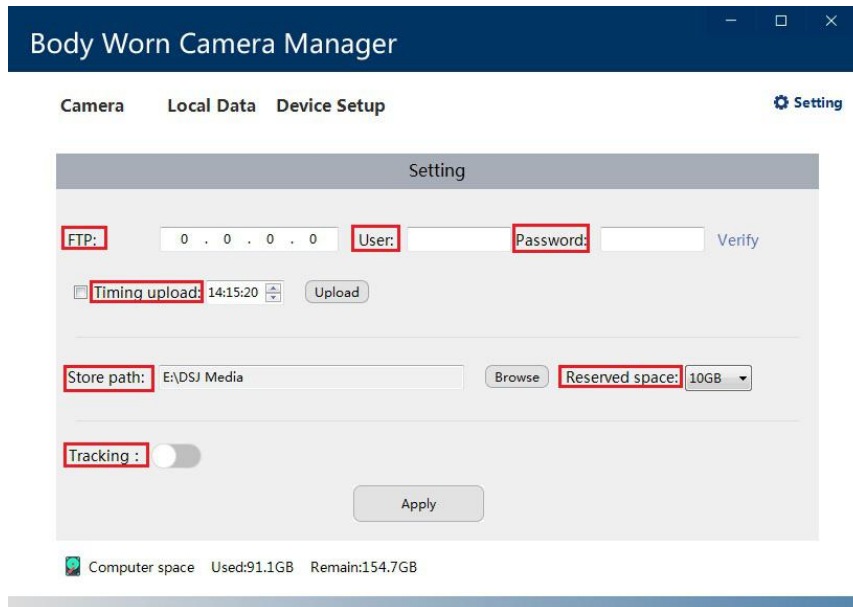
Body Worn Camera Manager

Camera Local Data Device Setup

Setting

Setting

FTP: 0 . 0 . 0 . 0 User: Password: Verify

Timing upload: 14:15:20 Upload

Store path: E:\DSJ Media Browse Reserved space: 10GB

Tracking :

Apply

Computer space Used:91.1GB Remain:154.7GB